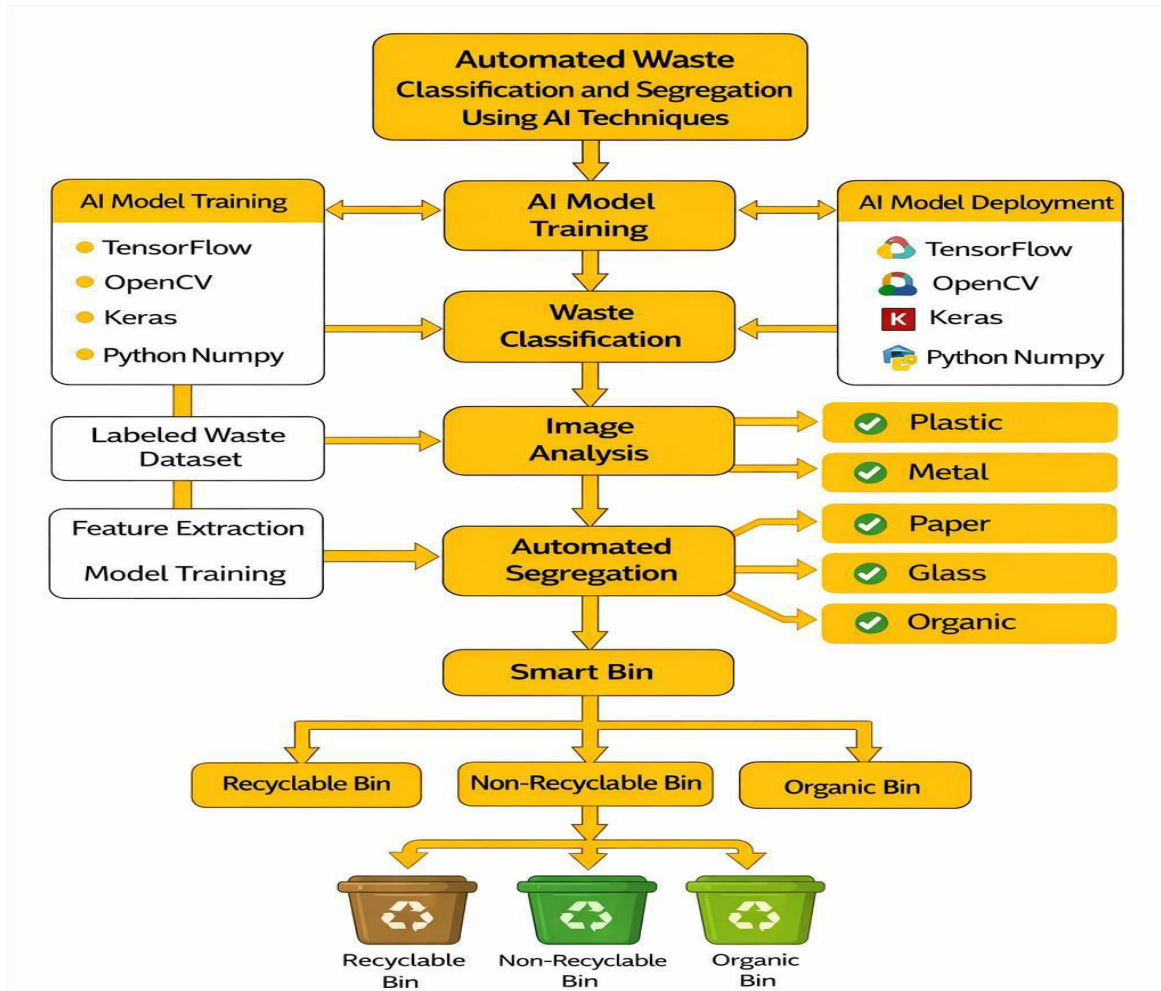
Automated Waste Classification and Segregation Using AI Techniques

AI Model Training
- TensorFlow
- OpenCV
- Keras
- Python Numpy

AI Model Training

AI Model Deployment
TensorFlow
OpenCV
K Keras
Python Numpy

Waste Classification

Labeled Waste Dataset

Image Analysis

Plastic

Metal

Feature Extraction
Model Training

Automated Segregation

Paper

Glass

Organic

Smart Bin

Recyclable Bin

Non-Recyclable Bin

Organic Bin

Recyclable Bin

Non-Recyclable Bin

Organic Bin